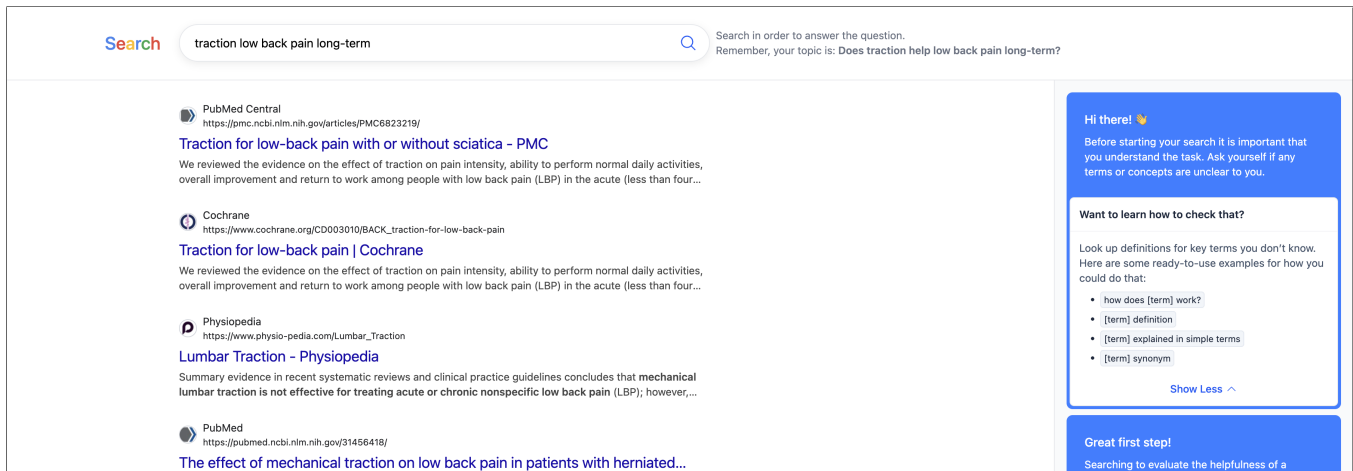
Search

traction low back pain long-term

Search in order to answer the question.
Remember, your topic is: **Does traction help low back pain long-term?**

PubMed Central
https://pmc.ncbi.nlm.nih.gov/articles/PMC6823219/
Traction for low-back pain with or without sciatica - PMC
We reviewed the evidence on the effect of traction on pain intensity, ability to perform normal daily activities, overall improvement and return to work among people with low back pain (LBP) in the acute (less than four...

Cochrane
https://www.cochrane.org/CD003010/BACK_traction-for-low-back-pain
Traction for low-back pain | Cochrane
We reviewed the evidence on the effect of traction on pain intensity, ability to perform normal daily activities, overall improvement and return to work among people with low back pain (LBP) in the acute (less than four...

Physiopedia
https://www.physio-pedia.com/Lumbar_Traction
Lumbar Traction - Physiopedia
Summary evidence in recent systematic reviews and clinical practice guidelines concludes that **mechanical lumbar traction is not effective for treating acute or chronic nonspecific low back pain** (LBP); however,...

PubMed
https://pubmed.ncbi.nlm.nih.gov/31456418/
The effect of mechanical traction on low back pain in patients with herniated...

Hi there! 👋
Before starting your search it is important that you understand the task. Ask yourself if any terms or concepts are unclear to you.

Want to learn how to check that?

Look up definitions for key terms you don't know. Here are some ready-to-use examples for how you could do that:
- how does [term] work?
- [term] definition
- [term] explained in simple terms
- [term] synonym

Show Less

Great first step!
Searching to evaluate the helpfulness of a